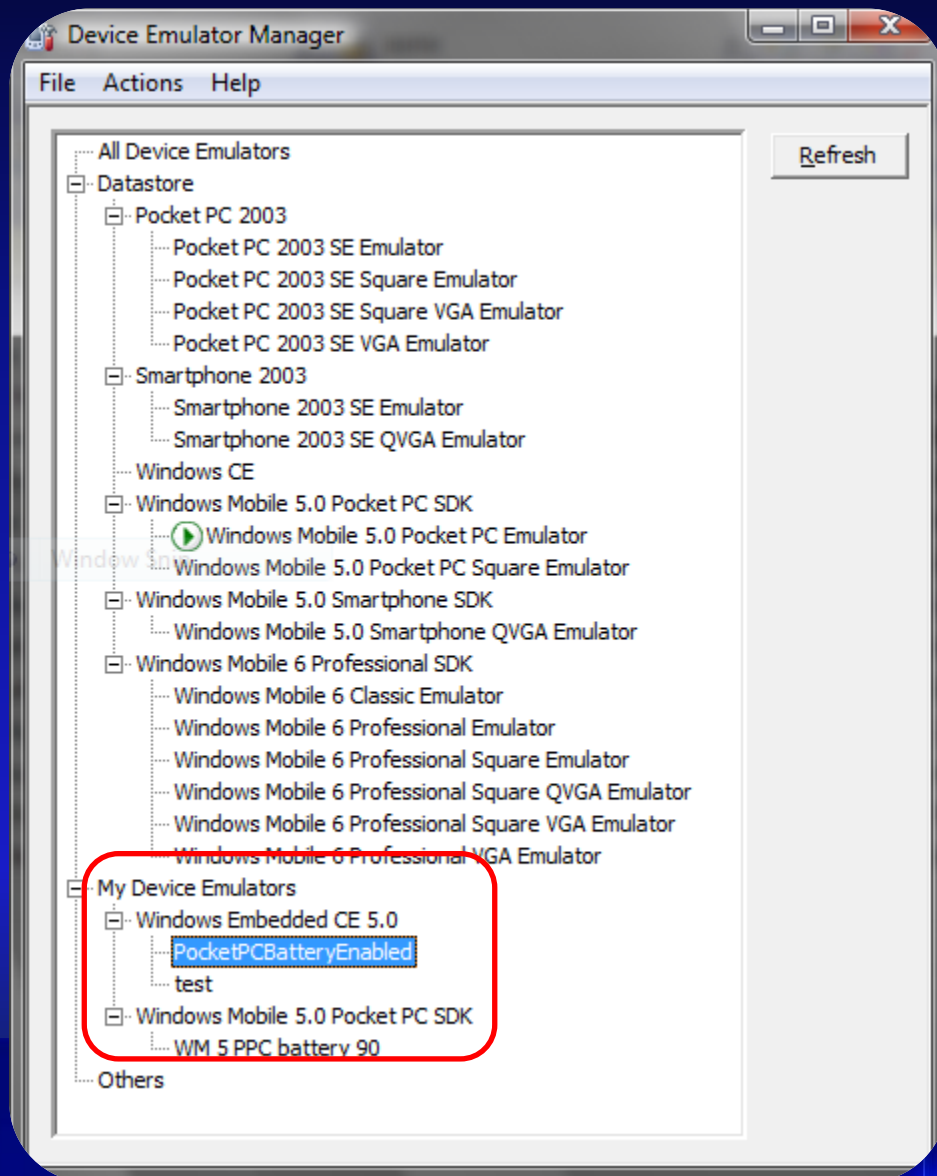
Device Emulator Manager

File Actions Help

Refresh

All Device Emulators
Datastore
Pocket PC 2003
Pocket PC 2003 SE Emulator
Pocket PC 2003 SE Square Emulator
Pocket PC 2003 SE Square VGA Emulator
Pocket PC 2003 SE VGA Emulator
Smartphone 2003
Smartphone 2003 SE Emulator
Smartphone 2003 SE QVGA Emulator
Windows CE
Windows Mobile 5.0 Pocket PC SDK
Windows Mobile 5.0 Pocket PC Emulator
Windows Mobile 5.0 Pocket PC Square Emulator
Windows Mobile 5.0 Smartphone SDK
Windows Mobile 5.0 Smartphone QVGA Emulator
Windows Mobile 6 Professional SDK
Windows Mobile 6 Classic Emulator
Windows Mobile 6 Professional Emulator
Windows Mobile 6 Professional Square Emulator
Windows Mobile 6 Professional Square QVGA Emulator
Windows Mobile 6 Professional Square VGA Emulator
Windows Mobile 6 Professional VGA Emulator
My Device Emulators
Windows Embedded CE 5.0
PocketPCBatteryEnabled
test
Windows Mobile 5.0 Pocket PC SDK
WM 5 PPC battery 90
Others